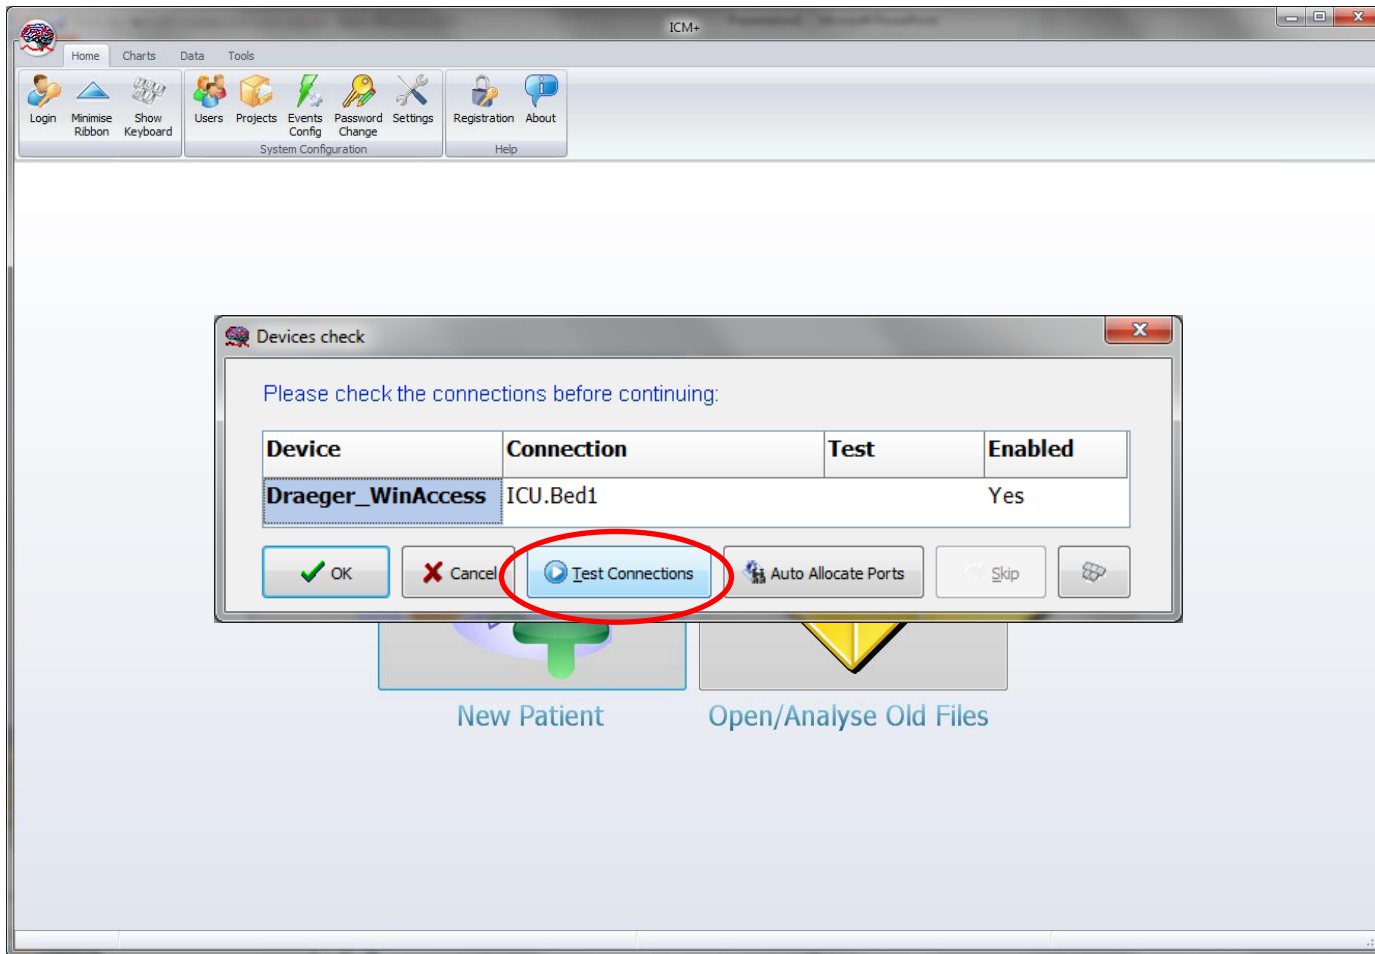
ICM+

Home Charts Data Tools

Login Minimise Ribbon Show Keyboard Users Projects Events Config Password Change Settings Registration About

System Configuration Help

Devices check

Please check the connections before continuing:

| Device | Connection | Test | Enabled |
|---|---|---|---|
| Draeger_WinAccess | ICU.Bed1 | | Yes |

OK Cancel Test Connections Auto Allocate Ports Skip

New Patient Open/Analyse Old Files